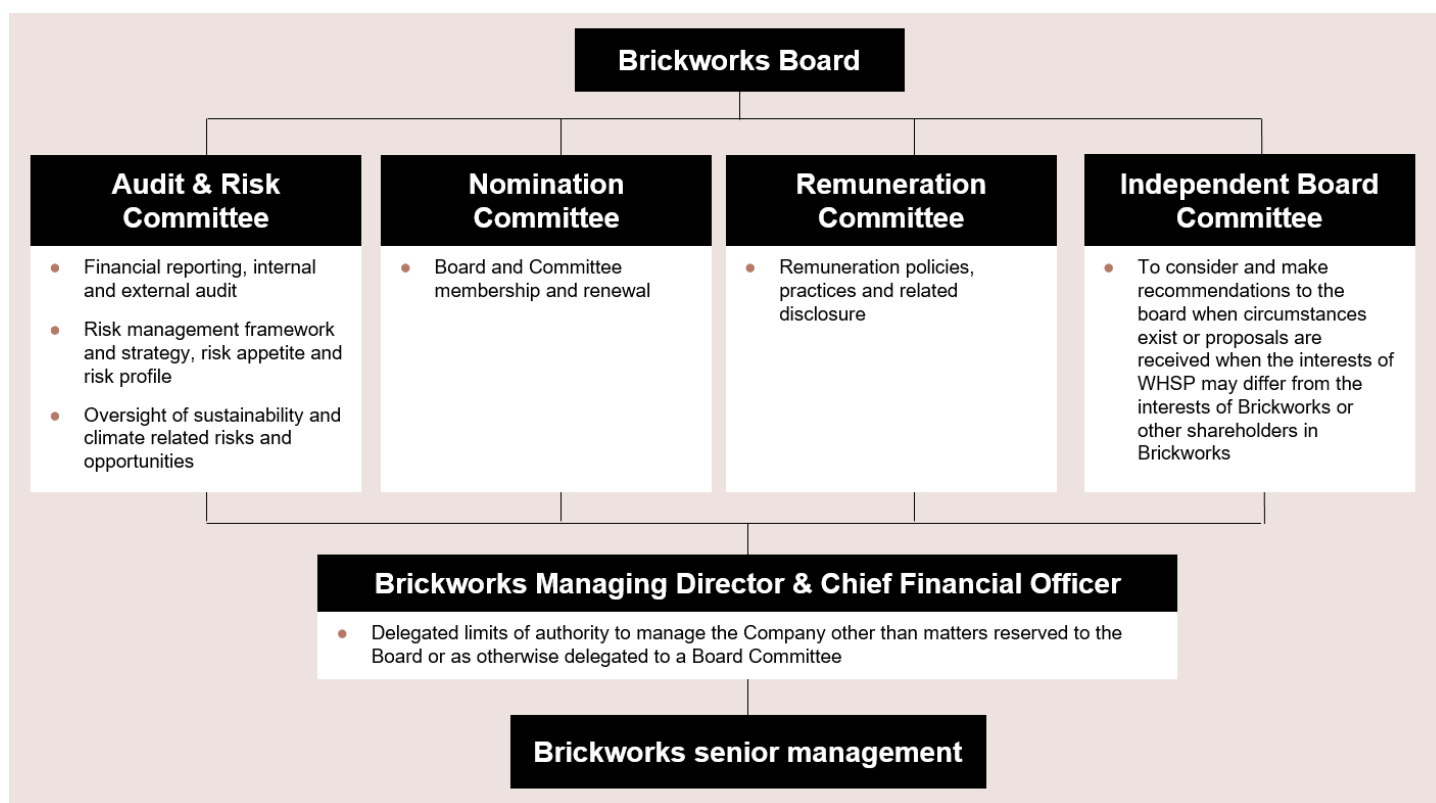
Brickworks Board

Audit & Risk Committee

- Financial reporting, internal and external audit
- Risk management framework and strategy, risk appetite and risk profile
- Oversight of sustainability and climate related risks and opportunities

Nomination Committee

- Board and Committee membership and renewal

Remuneration Committee

- Remuneration policies, practices and related disclosure

Independent Board Committee

- To consider and make recommendations to the board when circumstances exist or proposals are received when the interests of WHSP may differ from the interests of Brickworks or other shareholders in Brickworks

Brickworks Managing Director & Chief Financial Officer

- Delegated limits of authority to manage the Company other than matters reserved to the Board or as otherwise delegated to a Board Committee

Brickworks senior management